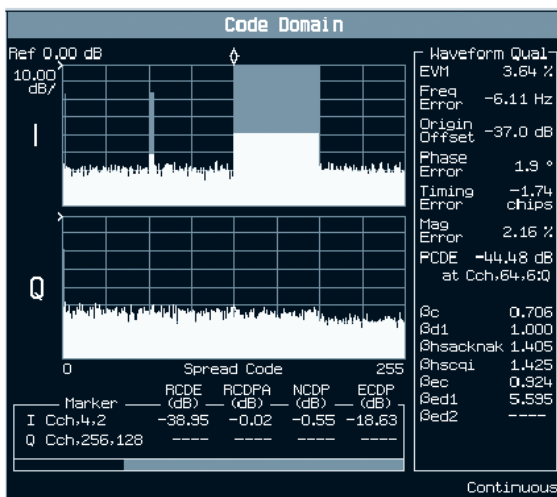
Code Domain

Ref 0.00 dB
10.00 dB/

I

Q

0 Spread Code 255

| Marker | RCDE (dB) | RCDPA (dB) | NCDP (dB) | ECDP (dB) |
|---|---|---|---|---|
| I Cch,4,2 | -38.95 | -0.02 | -0.55 | -18.63 |
| Q Cch,256,128 | ---- | ---- | ---- | ---- |

Waveform Qual

EVM 3.64 %
Freq Error -6.11 Hz
Origin Offset -37.0 dB
Phase Error 1.9 °
Timing Error -1.74 chips
Mag Error 2.16 %
PCDE -44.48 dB at Cch,64,6:Q

βc 0.706
βd1 1.000
βhsacknak 1.405
βhscqi 1.425
βec 0.924
βed1 5.595
βed2 ----

Continuous